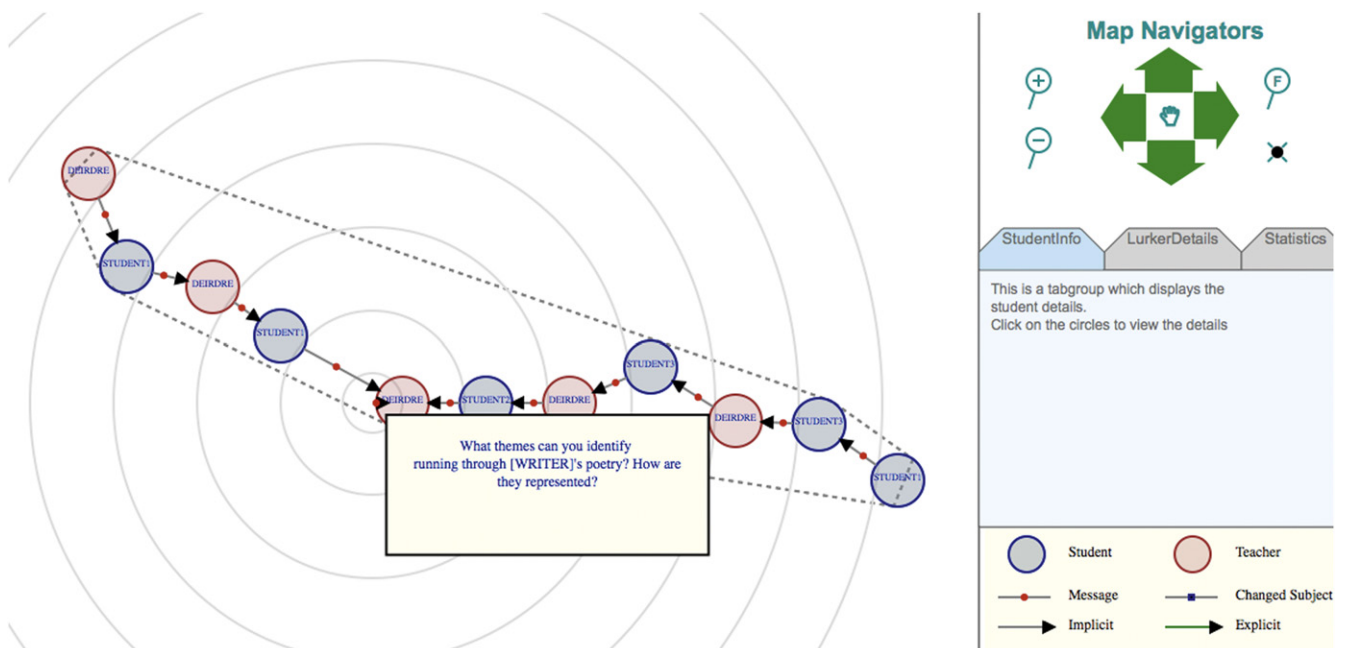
DEIRDRE

STUDENT1

DEIRDRE

STUDENT1

DEIRDRE

STUDENT2

DEIRDRE

STUDENT3

DEIRDRE

STUDENT3

STUDENT1

What themes can you identify running through [WRITER]'s poetry? How are they represented?

Map Navigators

F

StudentInfo

LurkerDetails

Statistics

This is a tabgroup which displays the student details.
Click on the circles to view the details

Student

Teacher

Message

Changed Subject

Implicit

Explicit